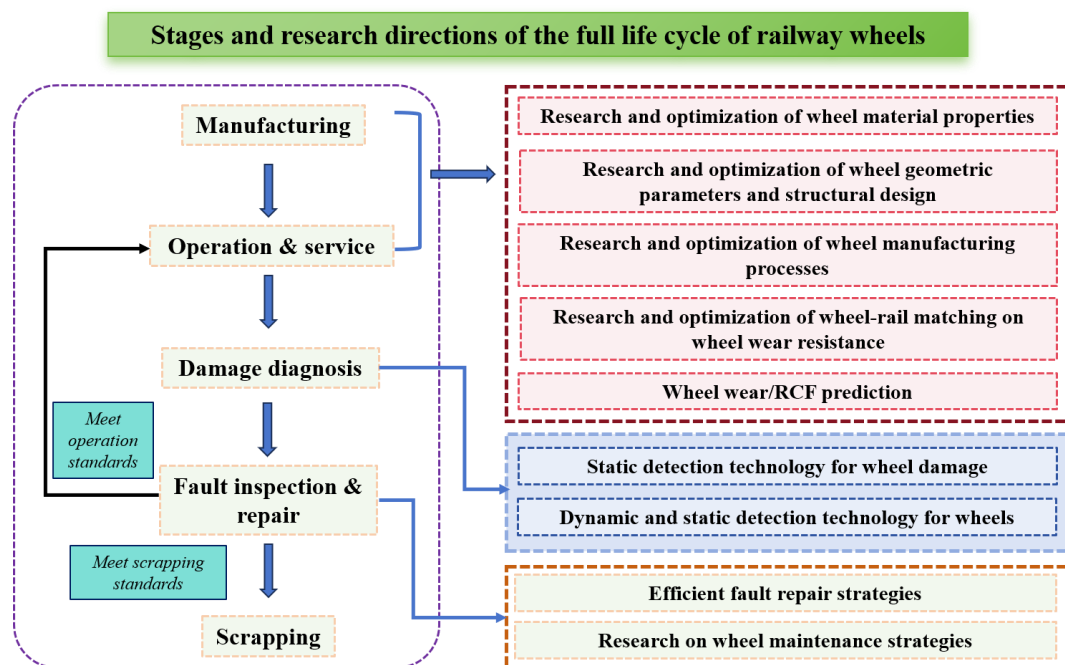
Stages and research directions of the full life cycle of railway wheels

Manufacturing

Operation & service

Damage diagnosis

Meet operation standards

Fault inspection & repair

Meet scrapping standards

Scrapping

Research and optimization of wheel material properties

Research and optimization of wheel geometric parameters and structural design

Research and optimization of wheel manufacturing processes

Research and optimization of wheel-rail matching on wheel wear resistance

Wheel wear/RCF prediction

Static detection technology for wheel damage

Dynamic and static detection technology for wheels

Efficient fault repair strategies

Research on wheel maintenance strategies